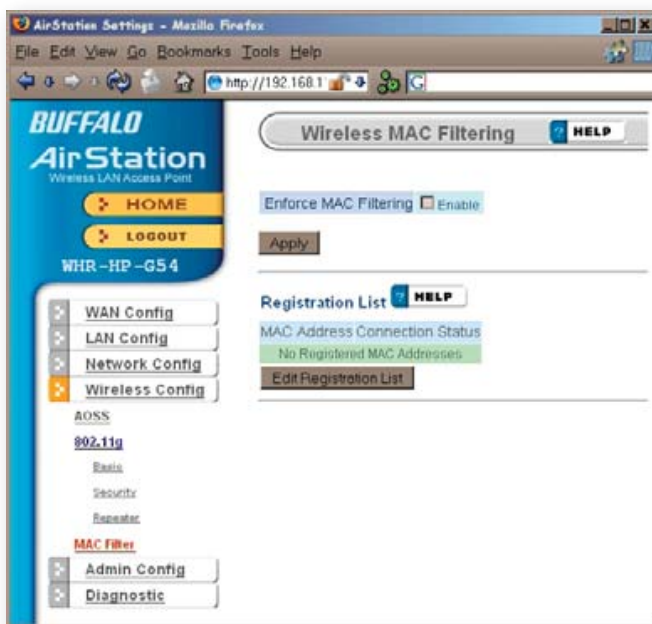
AirStation Settings - Mozilla Firefox

File Edit View Go Bookmarks Tools Help

http://192.168.1

BUFFALO
AirStation
Wireless LAN Access Point

HOME
LOGOUT

WHR-HP-G54

WAN Config
LAN Config
Network Config
Wireless Config
AOSS
802.11g
Basic
Security
Repeater
MAC Filter
Admin Config
Diagnostic

Wireless MAC Filtering
HELP

Enforce MAC Filtering Enable

Apply

Registration List HELP

MAC Address Connection Status
No Registered MAC Addresses
Edit Registration List